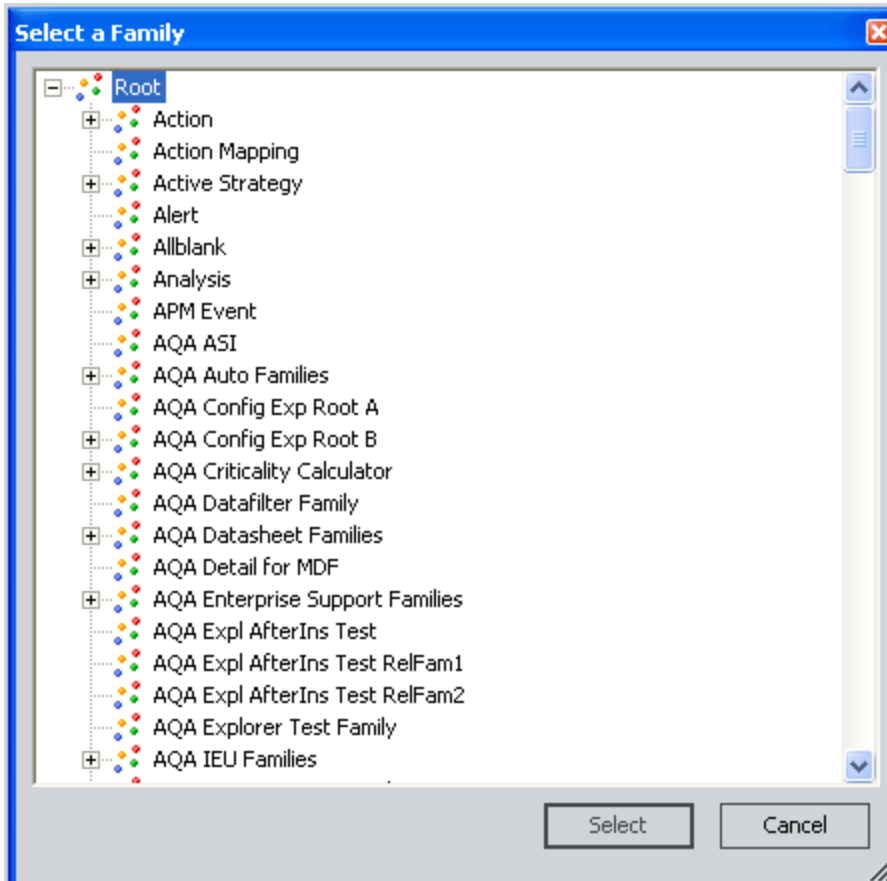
Select a Family

Root
Action
Action Mapping
Active Strategy
Alert
Allblank
Analysis
APM Event
AQA ASI
AQA Auto Families
AQA Config Exp Root A
AQA Config Exp Root B
AQA Criticality Calculator
AQA Datafilter Family
AQA Datasheet Families
AQA Detail for MDF
AQA Enterprise Support Families
AQA Expl AfterIns Test
AQA Expl AfterIns Test RelFam1
AQA Expl AfterIns Test RelFam2
AQA Explorer Test Family
AQA IEU Families

Select
Cancel